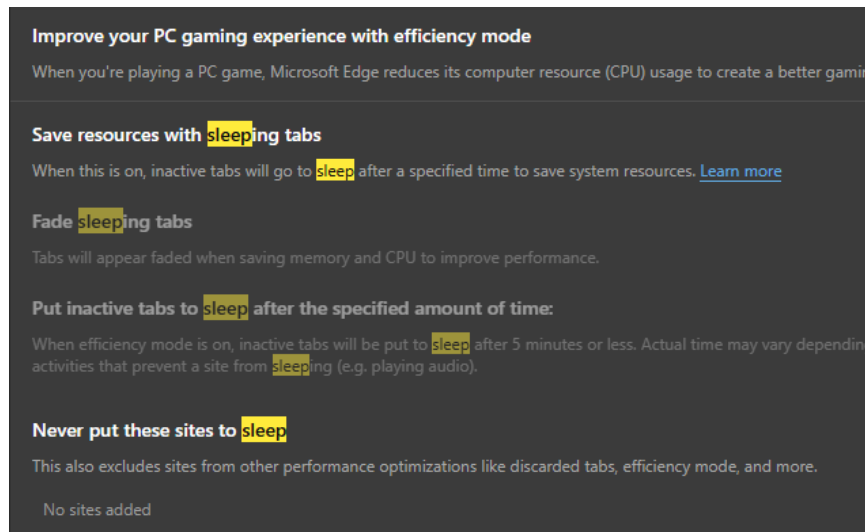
Improve your PC gaming experience with efficiency mode

When you're playing a PC game, Microsoft Edge reduces its computer resource (CPU) usage to create a better gamin

Save resources with sleeping tabs

When this is on, inactive tabs will go to sleep after a specified time to save system resources. Learn more

Fade sleeping tabs

Tabs will appear faded when saving memory and CPU to improve performance.

Put inactive tabs to sleep after the specified amount of time:

When efficiency mode is on, inactive tabs will be put to sleep after 5 minutes or less. Actual time may vary dependin activities that prevent a site from sleeping (e.g. playing audio).

Never put these sites to sleep

This also excludes sites from other performance optimizations like discarded tabs, efficiency mode, and more.

No sites added